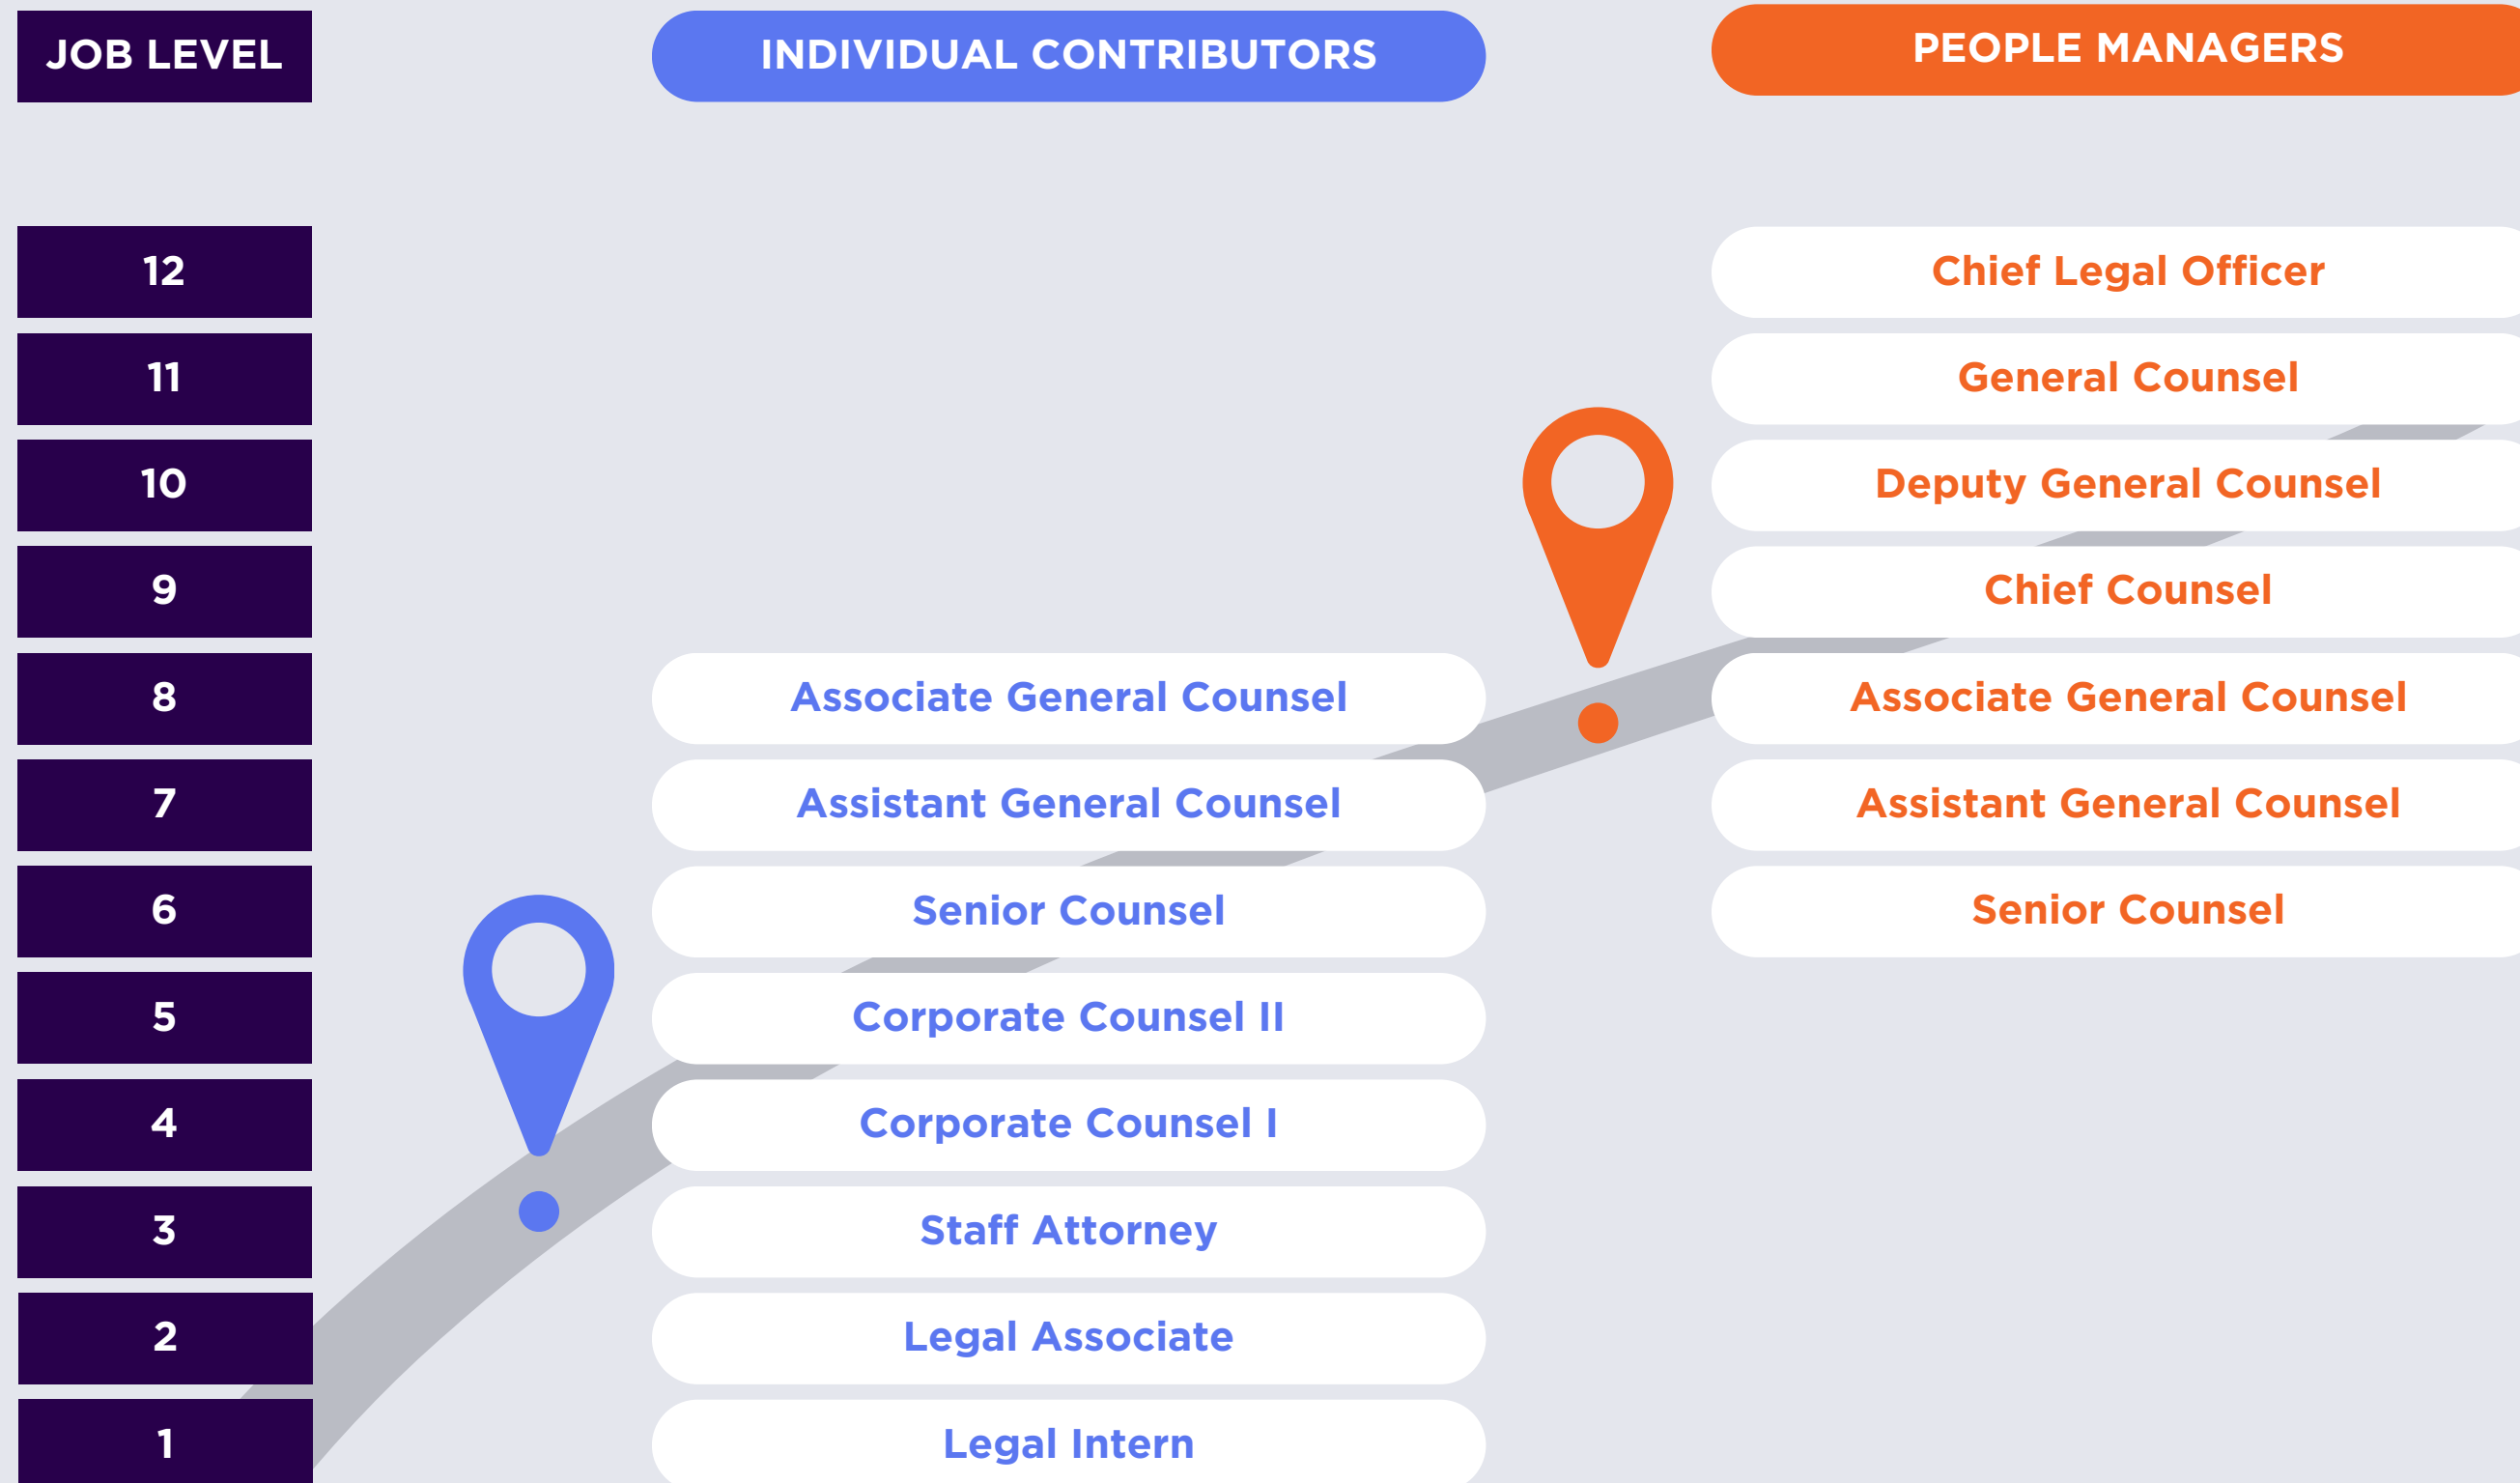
| JOB LEVEL | INDIVIDUAL CONTRIBUTORS | PEOPLE MANAGERS |
|---|---|---|
| 12 | | Chief Legal Officer |
| 11 | | General Counsel |
| 10 | | Deputy General Counsel |
| 9 | | Chief Counsel |
| 8 | Associate General Counsel | Associate General Counsel |
| 7 | Assistant General Counsel | Assistant General Counsel |
| 6 | Senior Counsel | Senior Counsel |
| 5 | Corporate Counsel II | |
| 4 | Corporate Counsel I | |
| 3 | Staff Attorney | |
| 2 | Legal Associate | |
| 1 | Legal Intern | |